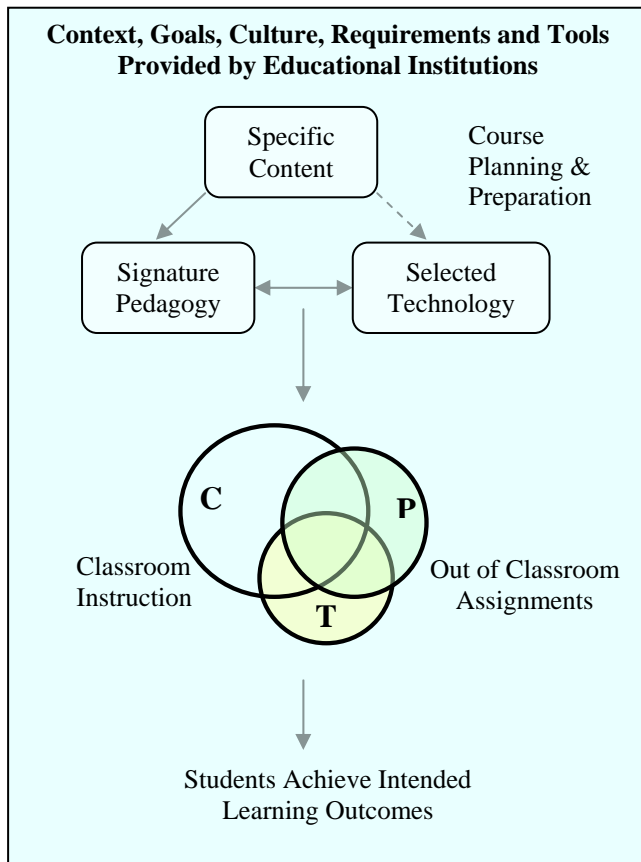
**Context, Goals, Culture, Requirements and Tools Provided by Educational Institutions**

Specific Content

Course Planning & Preparation

Signature Pedagogy

Selected Technology

C

P

T

Classroom Instruction

Out of Classroom Assignments

Students Achieve Intended Learning Outcomes